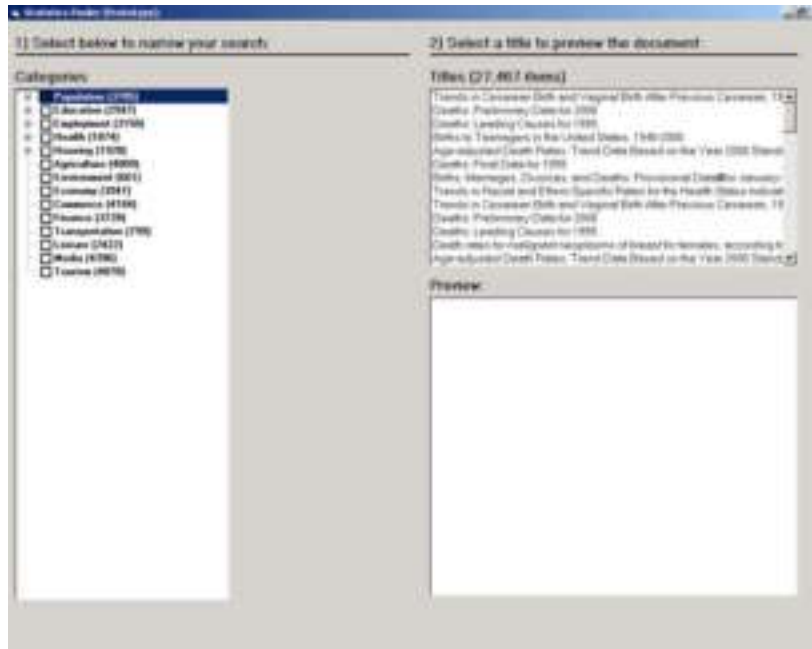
Statistics Finder (Prototype)

1) Select below to narrow your search:

Categories

Population (2785)
Education (2567)
Employment (2750)
Health (1874)
Housing (1578)
Agriculture (4000)
Environment (881)
Economy (2581)
Commerce (4100)
Finance (3720)
Transportation (790)
Leisure (2622)
Media (4396)
Tourism (4670)

2) Select a title to preview the document:

Titles (27,467 items)

Trends in Cesarean Birth and Vaginal Birth After Previous Cesarean, 19
Deaths: Preliminary Data for 2000
Deaths: Leading Causes for 1999
Births to Teenagers in the United States, 1940-2000
Age-adjusted Death Rates: Trend Data Based on the Year 2000 Stand
Deaths: Final Data for 1999
Births, Marriages, Divorces, and Deaths: Provisional Data for January
Trends in Racial and Ethnic-Specific Rates for the Health Status Indicat
Trends in Cesarean Birth and Vaginal Birth After Previous Cesarean, 19
Deaths: Preliminary Data for 2000
Deaths: Leading Causes for 1999
Death rates for malignant neoplasms of breast for females, according to
Age-adjusted Death Rates: Trend Data Based on the Year 2000 Stand

Preview: